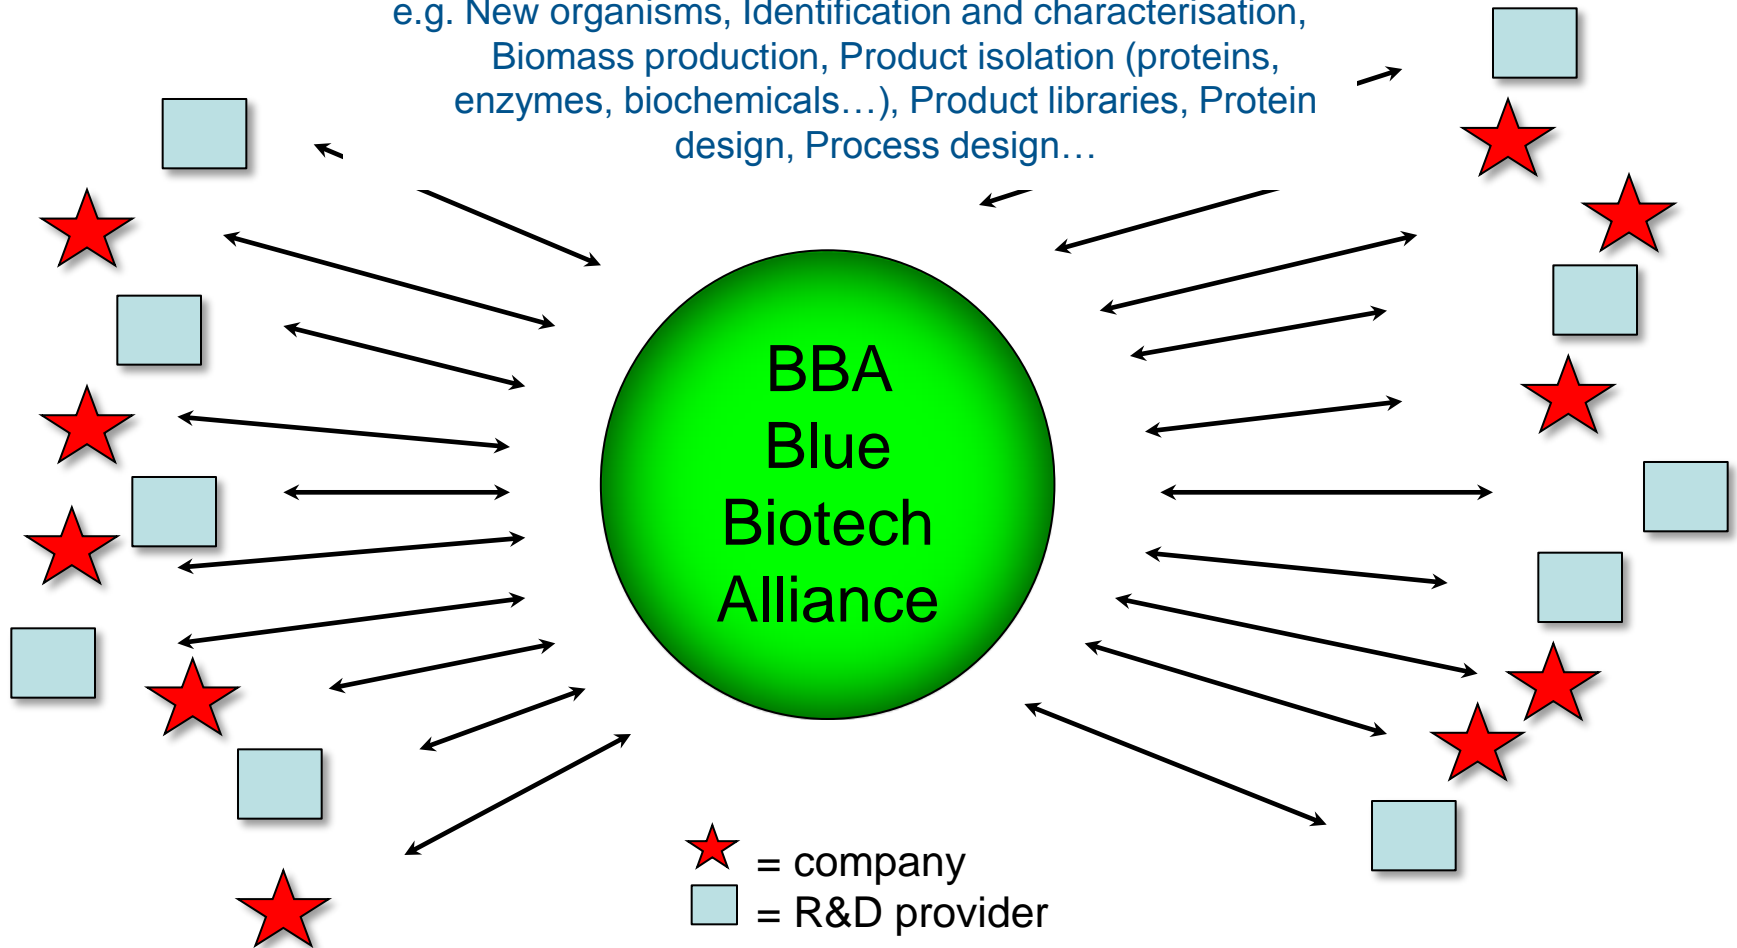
e.g. New organisms, Identification and characterisation, Biomass production, Product isolation (proteins, enzymes, biochemicals…), Product libraries, Protein design, Process design…

BBA
Blue
Biotech
Alliance

= company
= R&D provider